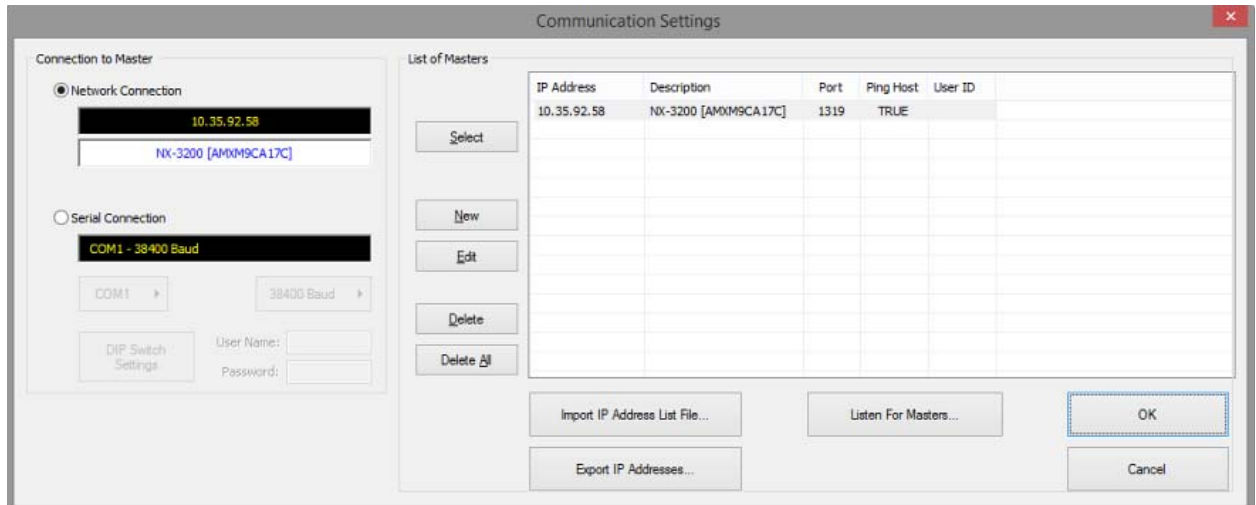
Communication Settings

×

Connection to Master

Network Connection

10.35.92.58

NX-3200 [AMXM9CA17C]

Serial Connection

COM1 - 38400 Baud

COM1 ▸

38400 Baud ▸

DIP Switch Settings

User Name:

Password:

List of Masters

Select

New

Edit

Delete

Delete All

| IP Address | Description | Port | Ping Host | User ID |
|---|---|---|---|---|
| 10.35.92.58 | NX-3200 [AMXM9CA17C] | 1319 | TRUE | |

Import IP Address List File...

Listen For Masters...

OK

Export IP Addresses...

Cancel